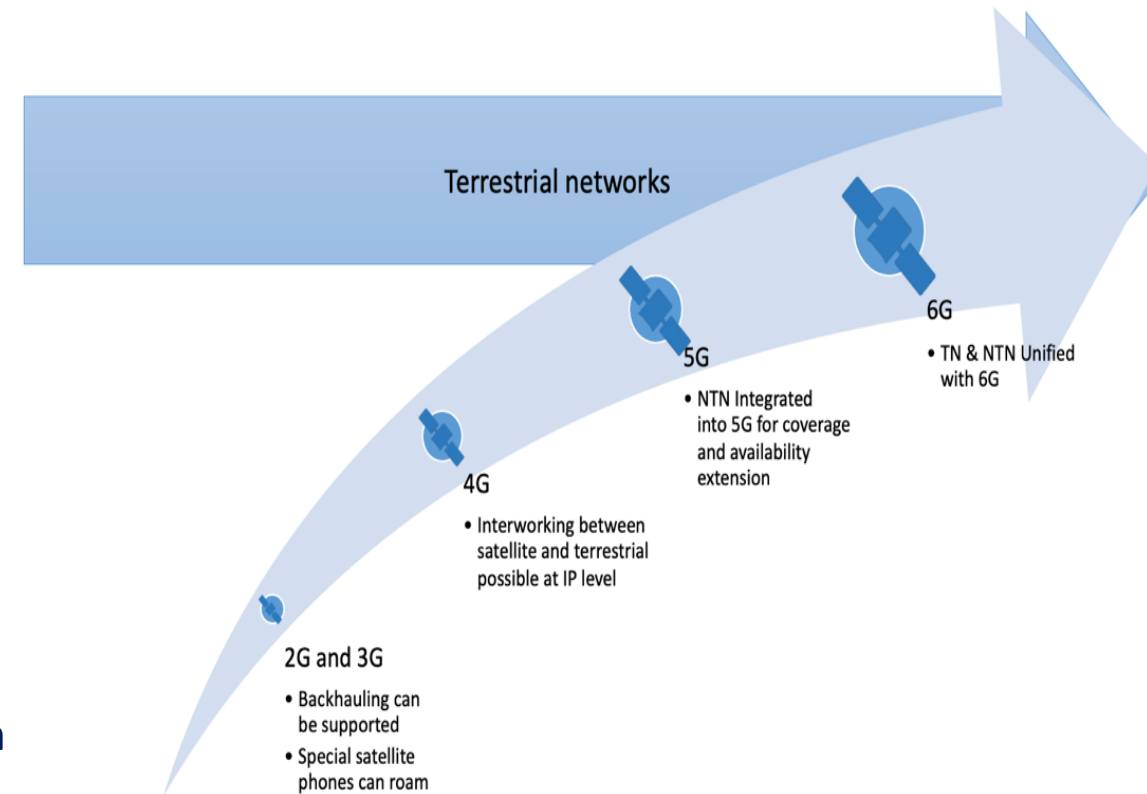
Terrestrial networks

2G and 3G

- Backhauling can be supported
- Special satellite phones can roam

4G

- Interworking between satellite and terrestrial possible at IP level

5G

- NTN Integrated into 5G for coverage and availability extension

6G

- TN & NTN Unified with 6G

n